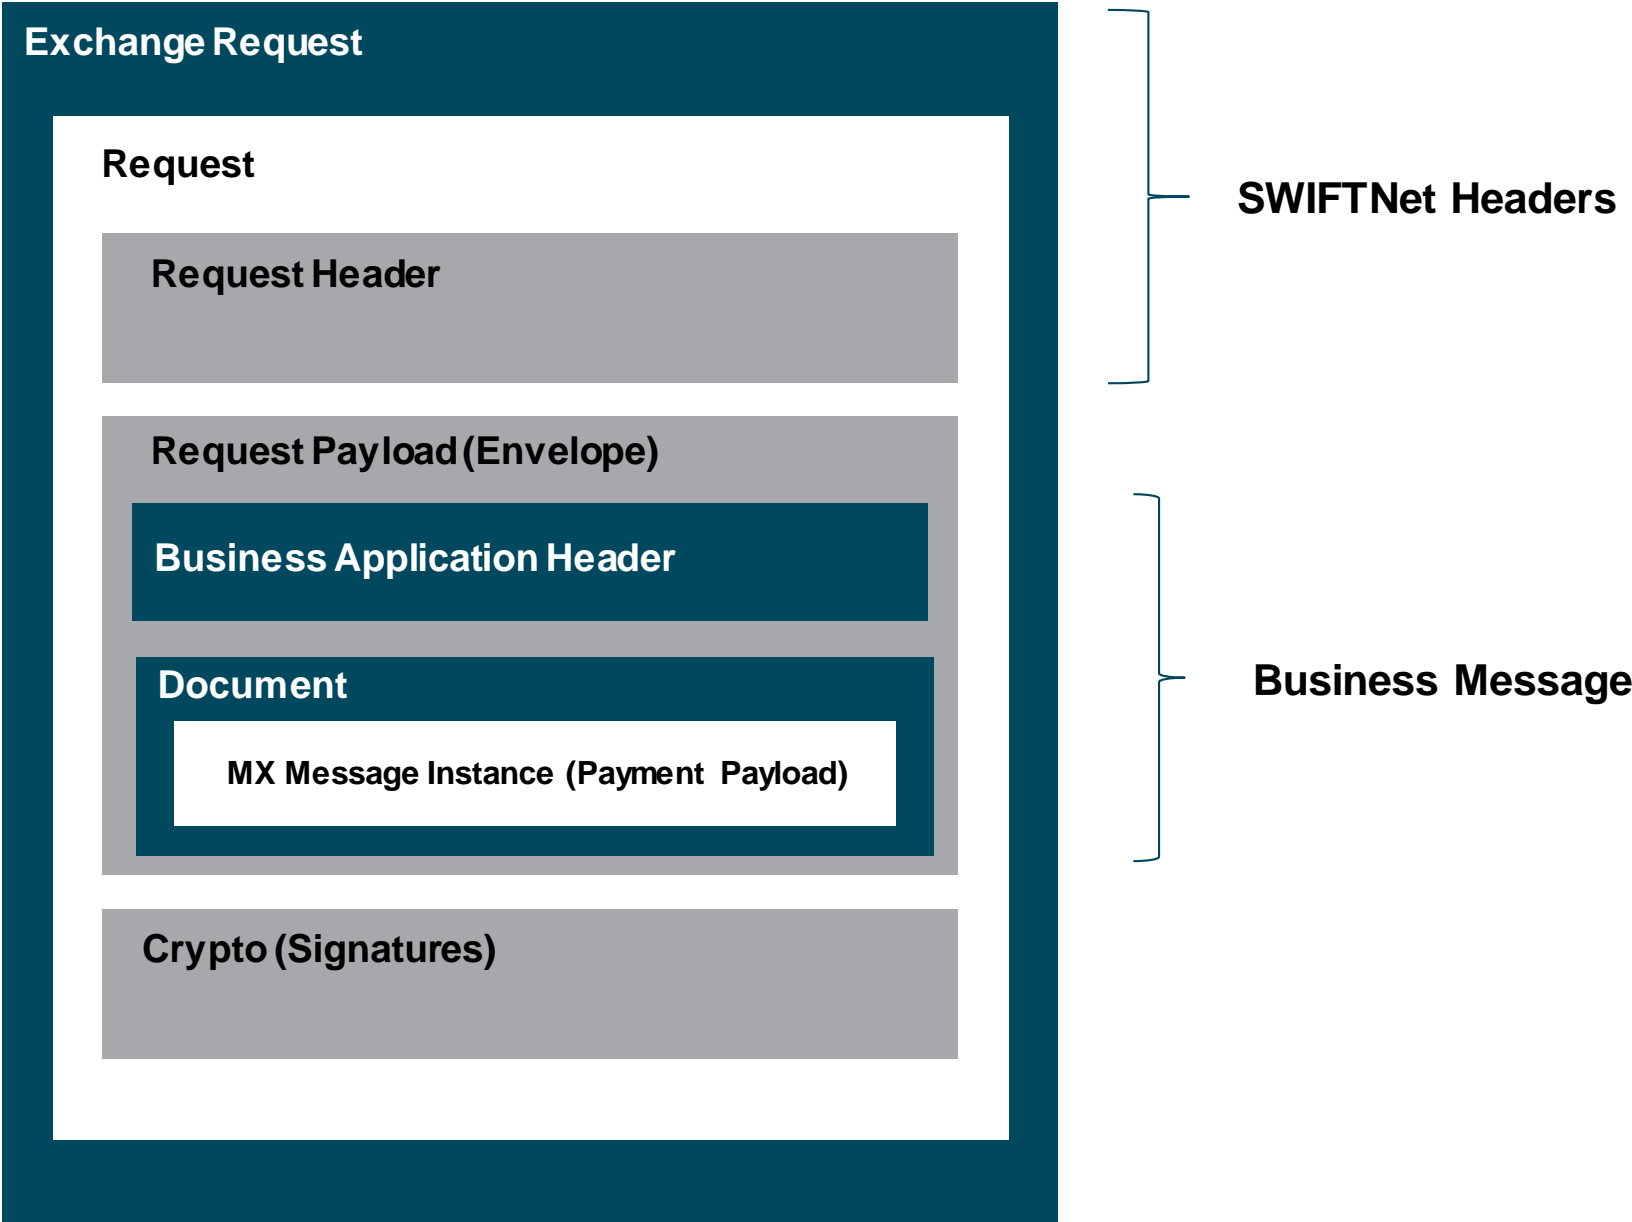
Exchange Request

Request

Request Header

Request Payload (Envelope)

Business Application Header

Document

MX Message Instance (Payment Payload)

Crypto (Signatures)

SWIFTNet Headers

Business Message